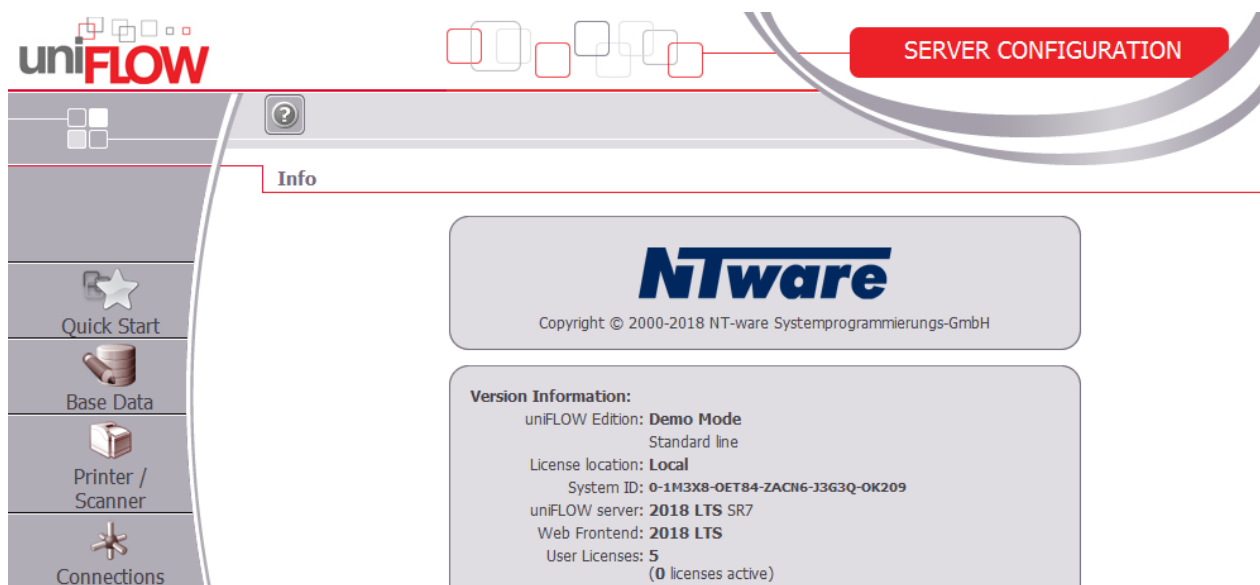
uniFLOW

SERVER CONFIGURATION

?

Info

Quick Start

Base Data

Printer / Scanner

Connections

NTware

Copyright © 2000-2018 NT-ware Systemprogrammierungs-GmbH

Version Information:

uniFLOW Edition: Demo Mode

Standard line

License location: Local

System ID: 0-1M3X8-OET84-ZACN6-J3G3Q-OK209

uniFLOW server: 2018 LTS SR7

Web Frontend: 2018 LTS

User Licenses: 5

(0 licenses active)